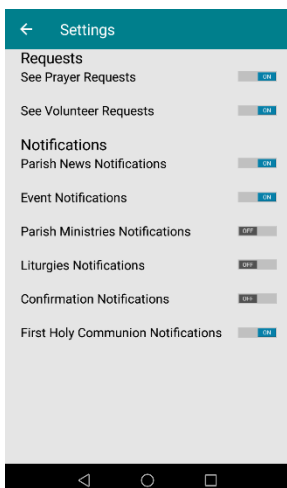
← Settings

Requests

See Prayer Requests ON

See Volunteer Requests ON

Notifications

Parish News Notifications ON

Event Notifications ON

Parish Ministries Notifications OFF

Liturgies Notifications OFF

Confirmation Notifications OFF

First Holy Communion Notifications ON